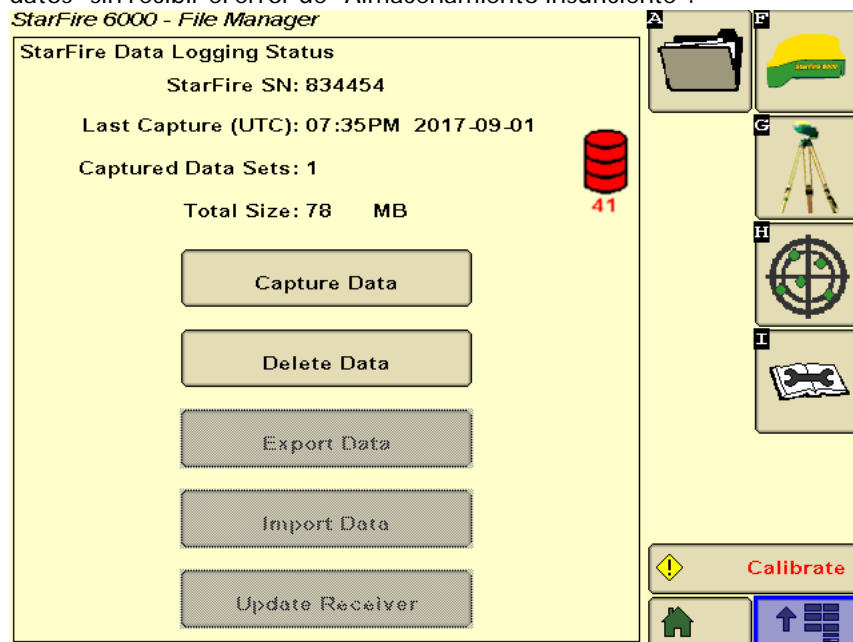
datos" sin recibir el error de "Almacenamiento insuficiente".

StarFire 6000 - File Manager

StarFire Data Logging Status

StarFire SN: 834454

Last Capture (UTC): 07:35PM 2017-09-01

Captured Data Sets: 1

Total Size: 78 MB

41

Capture Data

Delete Data

Export Data

Import Data

Update Receiver

A

F

StarFire 6000

G

H

I

Calibrate